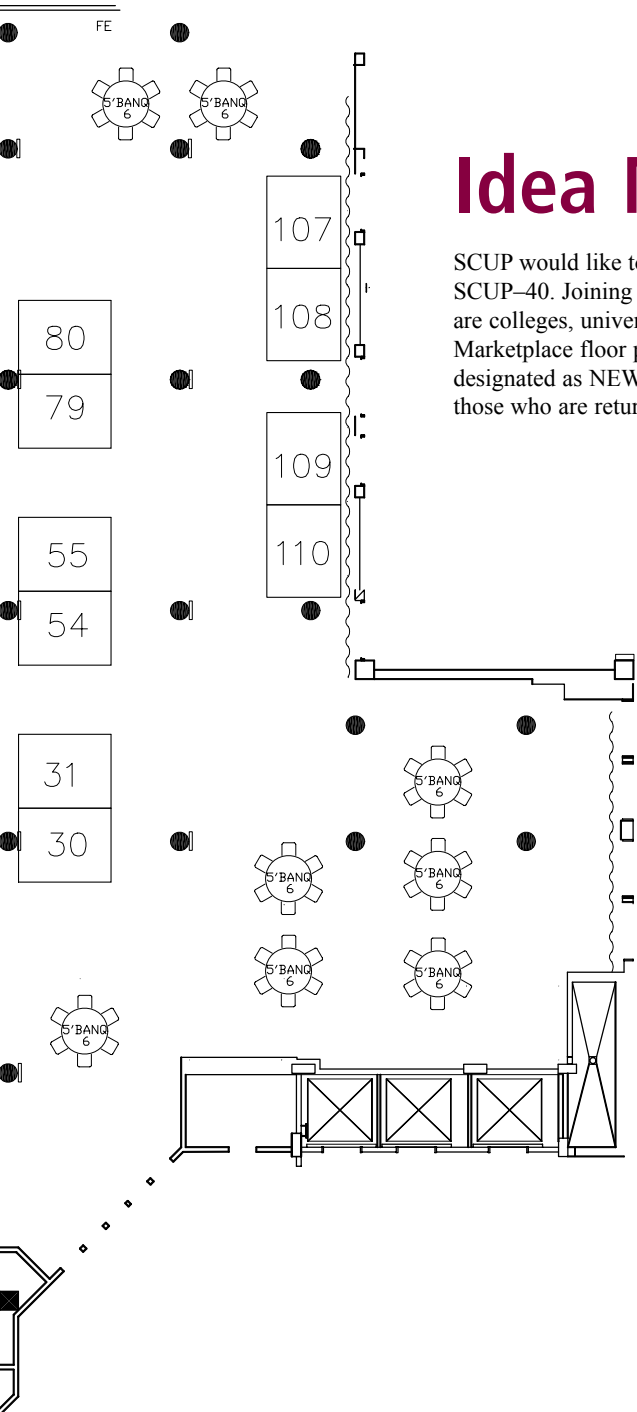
FE

5'BANQ 6

5'BANQ 6

107

108

80

79

109

110

55

54

31

30

5'BANQ 6

5'BANQ 6

5'BANQ 6

5'BANQ 6

5'BANQ 6

5'BANQ 6

Idea I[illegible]

SCUP would like t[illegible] SCUP–40. Joining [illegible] are colleges, unive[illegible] Marketplace floor p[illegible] designated as NEW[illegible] those who are retur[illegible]